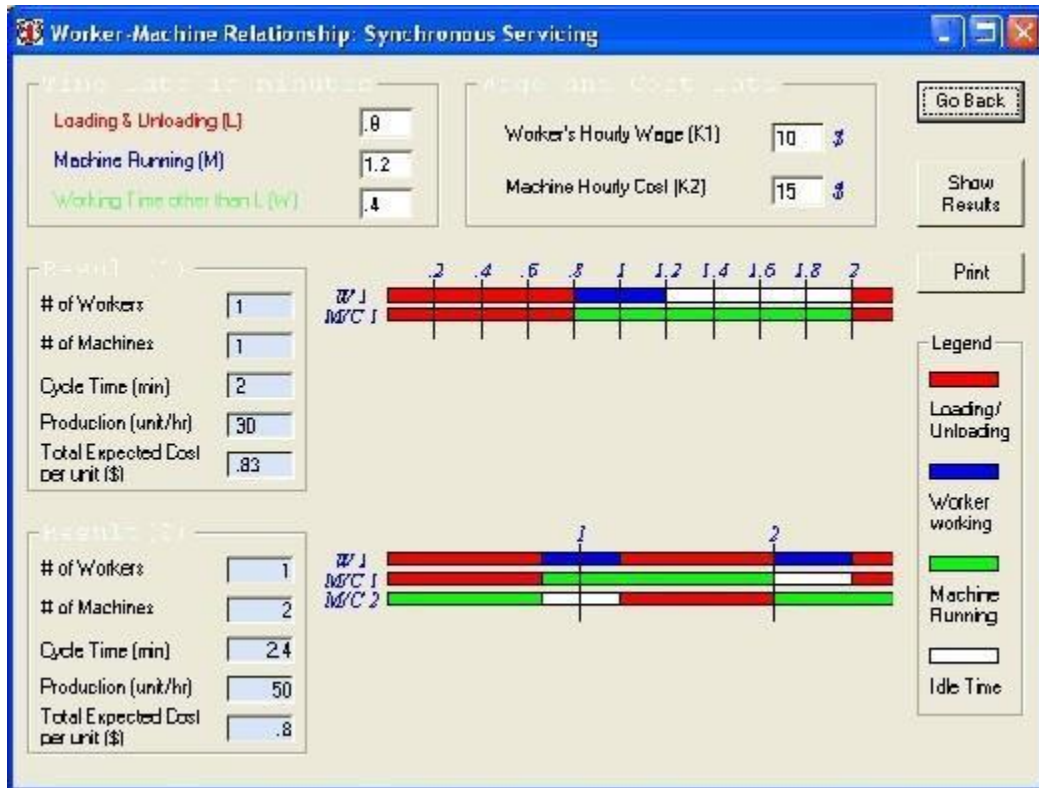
Worker-Machine Relationship: Synchronous Servicing

Time Data in minutes

Loading & Unloading (L) .8

Machine Running (M) 1.2

Working Time other than L (W) .4

Wage and Cost Data

Worker's Hourly Wage (K1) 10 $

Machine Hourly Cost (K2) 15 $

Go Back

Show Results

Print

Result (1)

# of Workers 1

# of Machines 1

Cycle Time (min) 2

Production (unit/hr) 30

Total Expected Cost per unit ($) .83

.2 .4 .6 .8 1 1.2 1.4 1.6 1.8 2

W 1

M/C 1

Legend

Loading/ Unloading

Worker working

Machine Running

Idle Time

Result (2)

# of Workers 1

# of Machines 2

Cycle Time (min) 2.4

Production (unit/hr) 50

Total Expected Cost per unit ($) .8

1 2

W 1

M/C 1

M/C 2